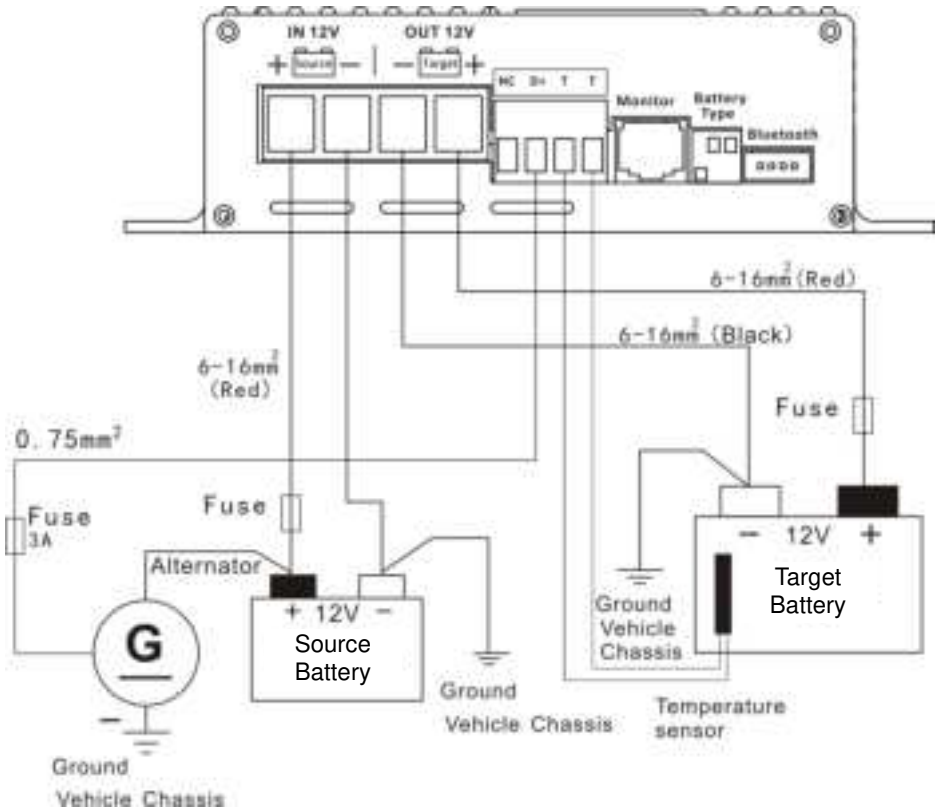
IN 12V
+ Source −
OUT 12V
− Target +
NC D+ T T
Monitor
Battery Type
Bluetooth

6-16mm$^2$ (Red)
6-16mm$^2$ (Black)
6-16mm$^2$ (Red)
0.75mm$^2$
Fuse
Fuse
3A
Fuse
Alternator
+ 12V −
Source Battery
G
−
Ground
Vehicle Chassis
Ground
Vehicle Chassis
− 12V +
Target Battery
Ground
Vehicle
Chassis
Temperature sensor